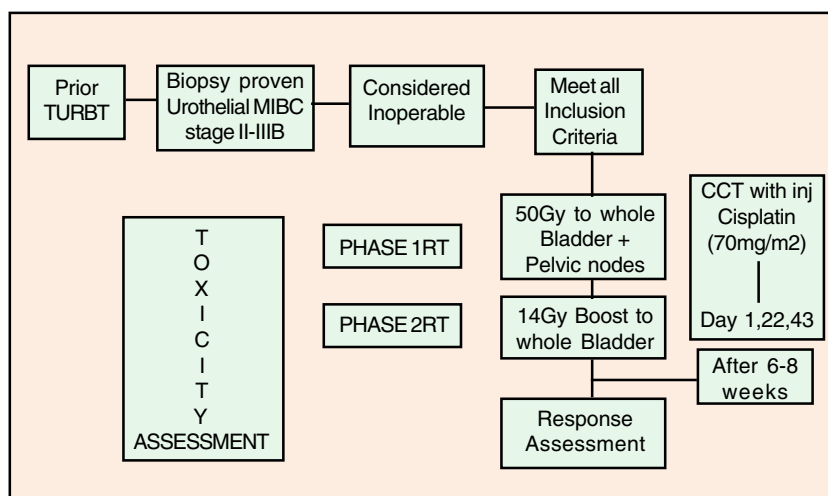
Prior TURBT

Biopsy proven Urothelial MIBC stage II-IIIB

Considered Inoperable

Meet all Inclusion Criteria

T
O
X
I
C
I
T
Y
ASSESSMENT

PHASE 1RT

50Gy to whole Bladder + Pelvic nodes

CCT with inj Cisplatin (70mg/m2)

Day 1,22,43

PHASE 2RT

14Gy Boost to whole Bladder

After 6-8 weeks

Response Assessment